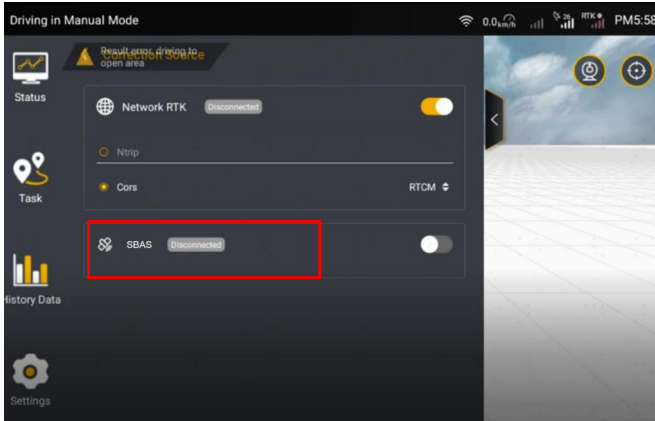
Driving in Manual Mode

0.0 km/h

RTK

PM5:58

Result error, driving to open area

Connection Source

Status

Network RTK

Disconnected

Ntrip

Cors

RTCM

Task

SBAS

Disconnected

History Data

Settings